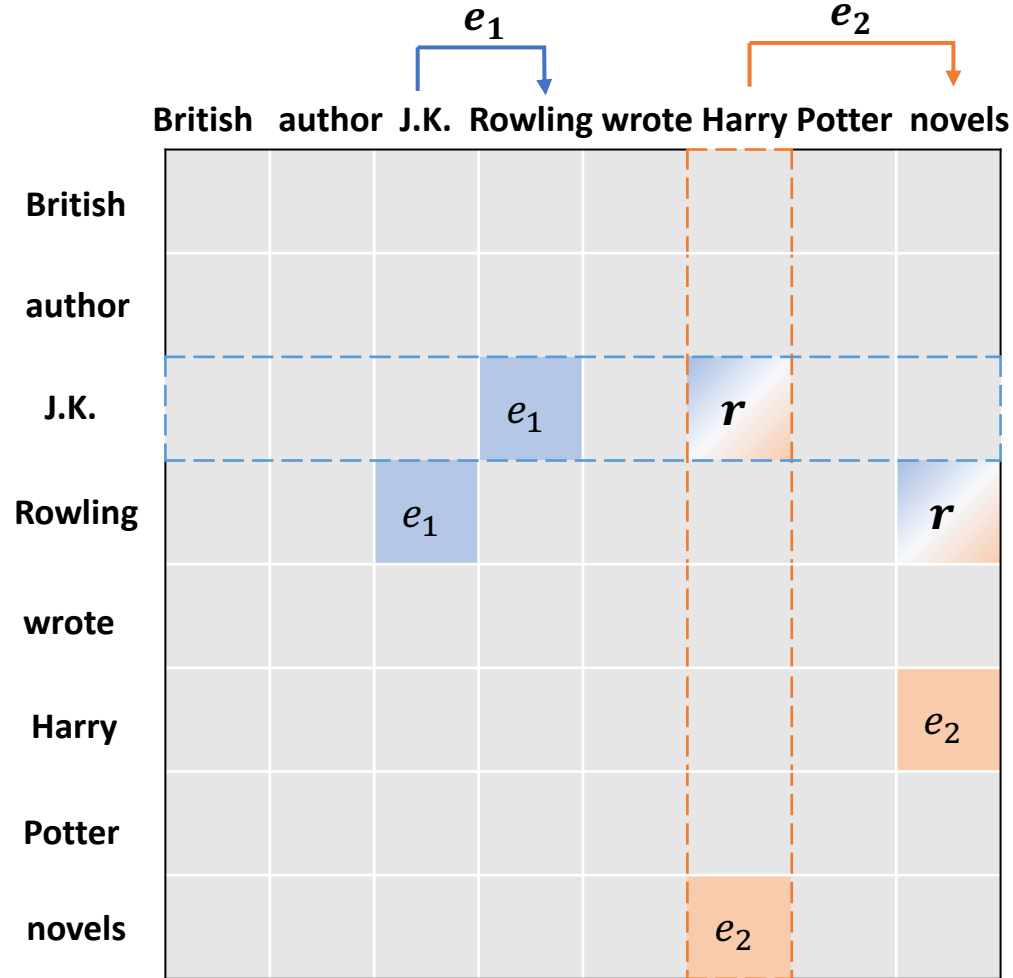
$\boldsymbol{e_1}$ $\boldsymbol{e_2}$

|  | British | author | J.K. | Rowling | wrote | Harry | Potter | novels |
|---|---|---|---|---|---|---|---|---|
| British |  |  |  |  |  |  |  |  |
| author |  |  |  |  |  |  |  |  |
| J.K. |  |  |  | $e_1$ |  | $\boldsymbol{r}$ |  |  |
| Rowling |  |  | $e_1$ |  |  |  |  | $\boldsymbol{r}$ |
| wrote |  |  |  |  |  |  |  |  |
| Harry |  |  |  |  |  |  |  | $e_2$ |
| Potter |  |  |  |  |  |  |  |  |
| novels |  |  |  |  |  | $e_2$ |  |  |